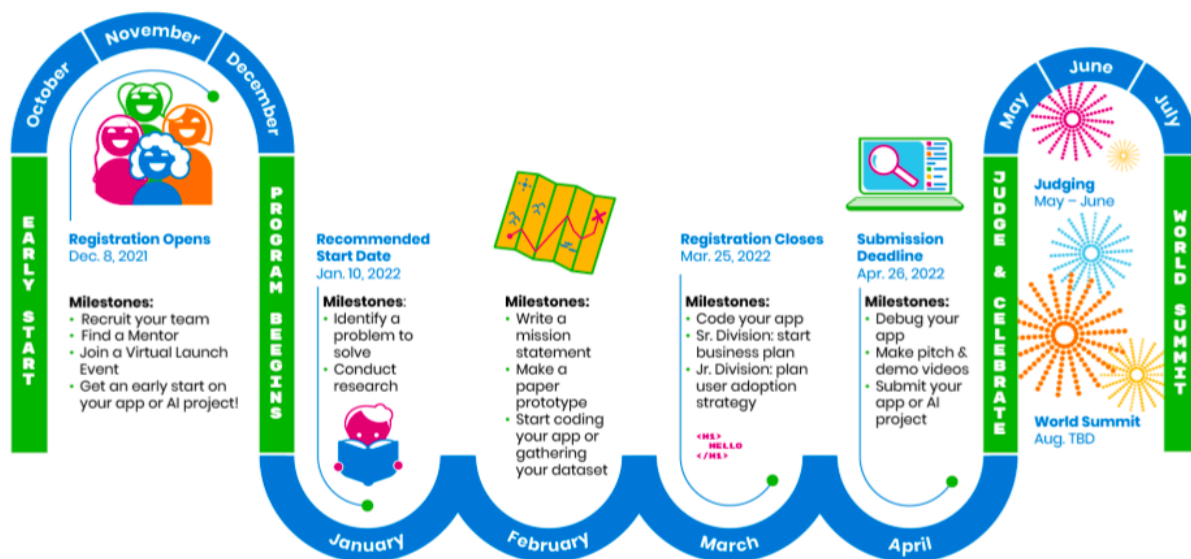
October
November
December

EARLY START

Registration Opens
Dec. 8, 2021

Milestones:
- Recruit your team
- Find a Mentor
- Join a Virtual Launch Event
- Get an early start on your app or AI project!

PROGRAM BEEGINS

Recommended Start Date
Jan. 10, 2022

Milestones:
- Identify a problem to solve
- Conduct research

January

Milestones:
- Write a mission statement
- Make a paper prototype
- Start coding your app or gathering your dataset

February

Registration Closes
Mar. 25, 2022

Milestones:
- Code your app
- Sr. Division: start business plan
- Jr. Division: plan user adoption strategy

<H1>
HELLO
</H1>

March

Submission Deadline
Apr. 26, 2022

Milestones:
- Debug your app
- Make pitch & demo videos
- Submit your app or AI project

April

JUDGE & CELEBRATE

May
June
July

Judging
May – June

World Summit
Aug. TBD

WORLD SUMMIT